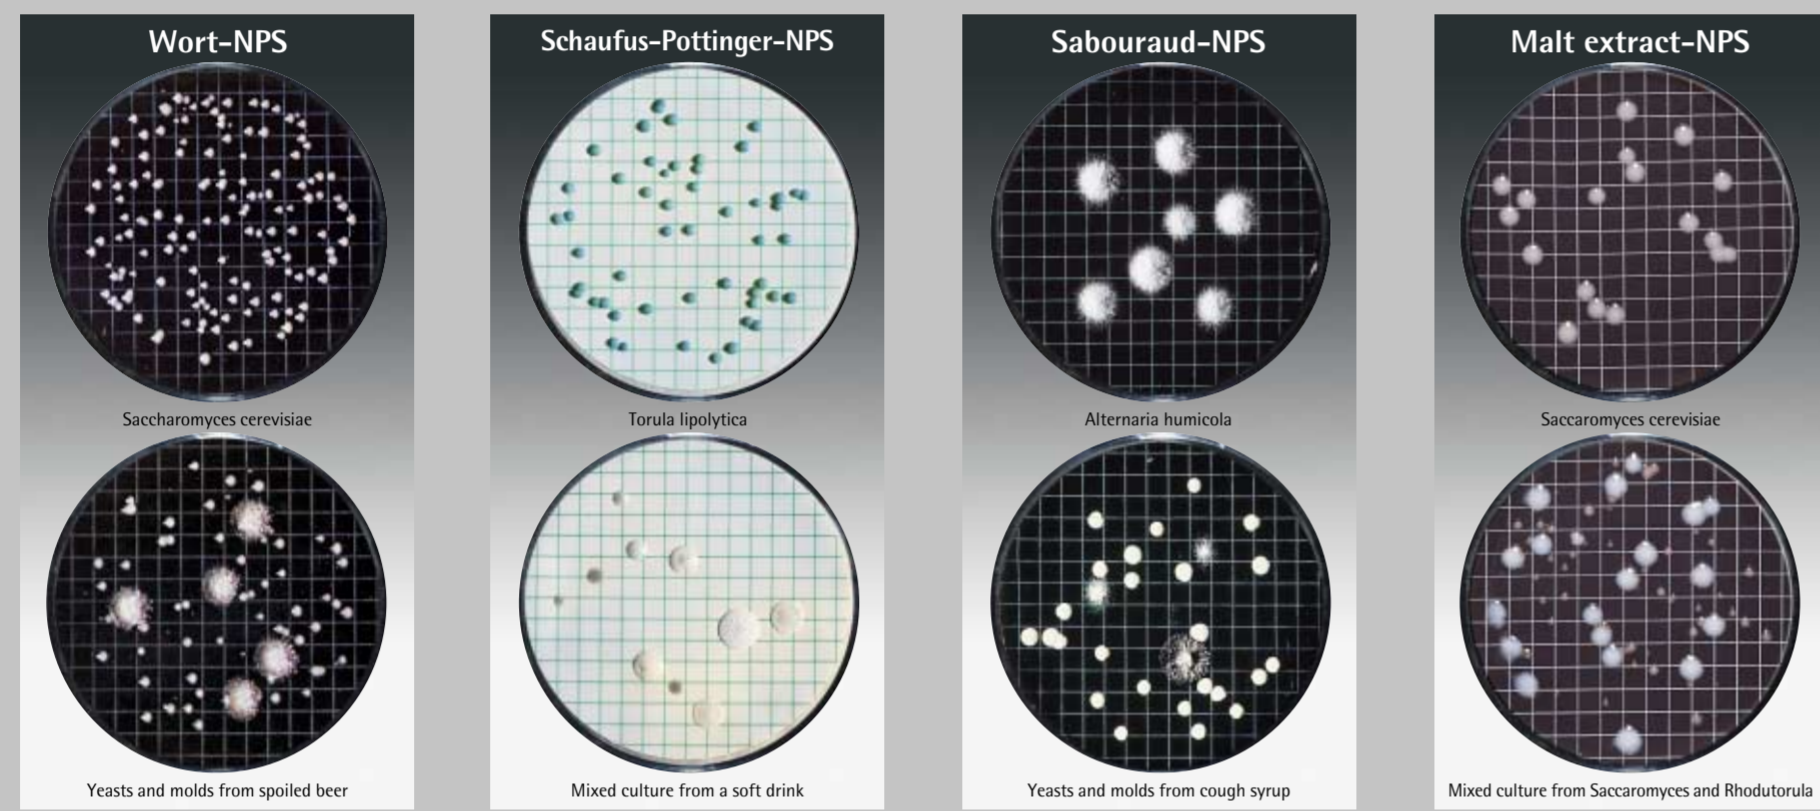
Wort-NPS

Saccharomyces cerevisiae

Yeasts and molds from spoiled beer

Schaufus-Pottinger-NPS

Torula lipolytica

Mixed culture from a soft drink

Sabouraud-NPS

Alternaria humicola

Yeasts and molds from cough syrup

Malt extract-NPS

Saccaromyces cerevisiae

Mixed culture from Saccaromyces and Rhodutorula